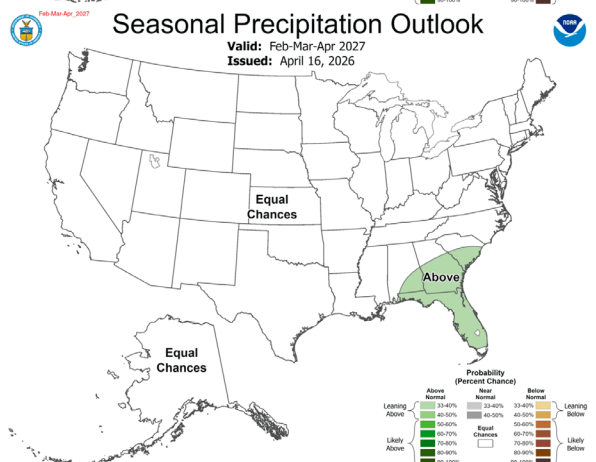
Feb-Mar-Apr_2027

Seasonal Precipitation Outlook

Valid: Feb-Mar-Apr 2027
Issued: April 16, 2026

NOAA

Equal Chances

Above

Equal Chances

Probability (Percent Chance)

Above Normal
Near Normal
Below Normal

Leaning Above
33-40%
40-50%

33-40%
40-50%

Equal Chances

33-40%
40-50%
Leaning Below

Likely Above
50-60%
60-70%
70-80%
80-90%
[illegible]

50-60%
60-70%
70-80%
80-90%
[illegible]
Likely Below